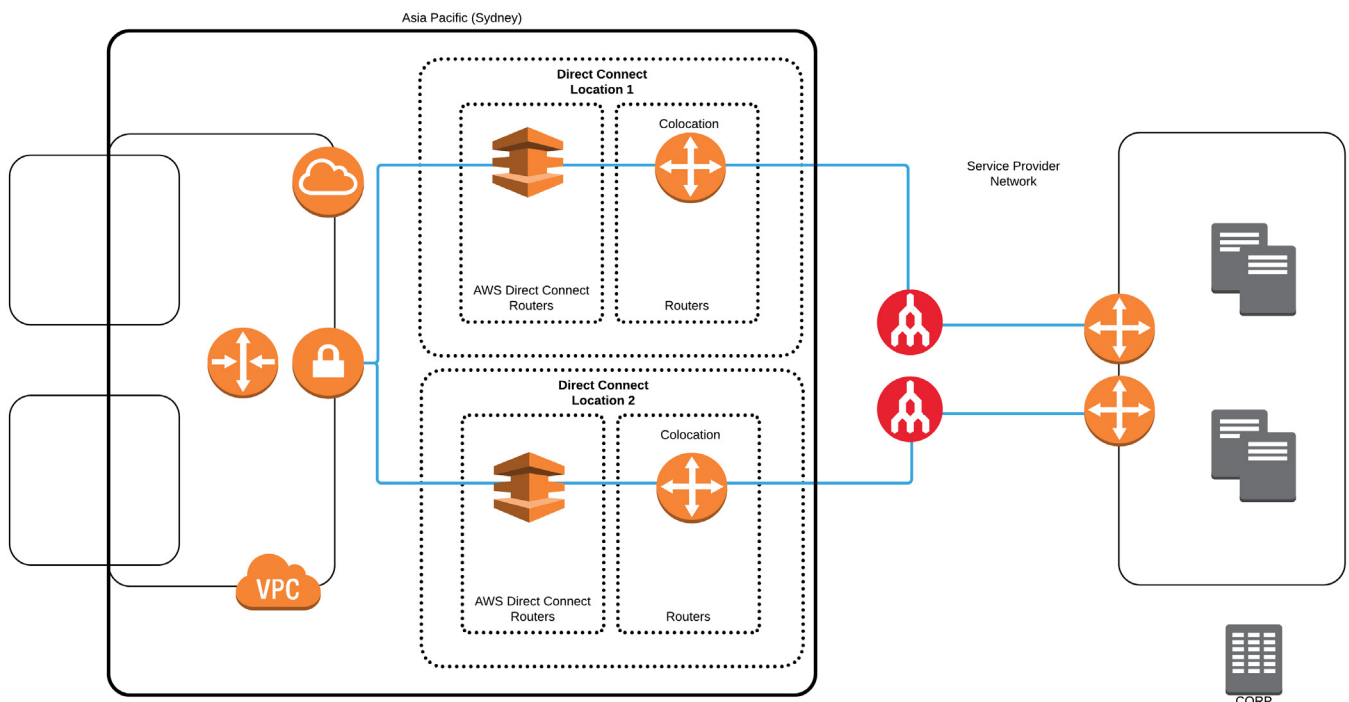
Asia Pacific (Sydney)

Direct Connect Location 1

Colocation

AWS Direct Connect Routers

Routers

Service Provider Network

Direct Connect Location 2

Colocation

AWS Direct Connect Routers

Routers

VPC

CORP